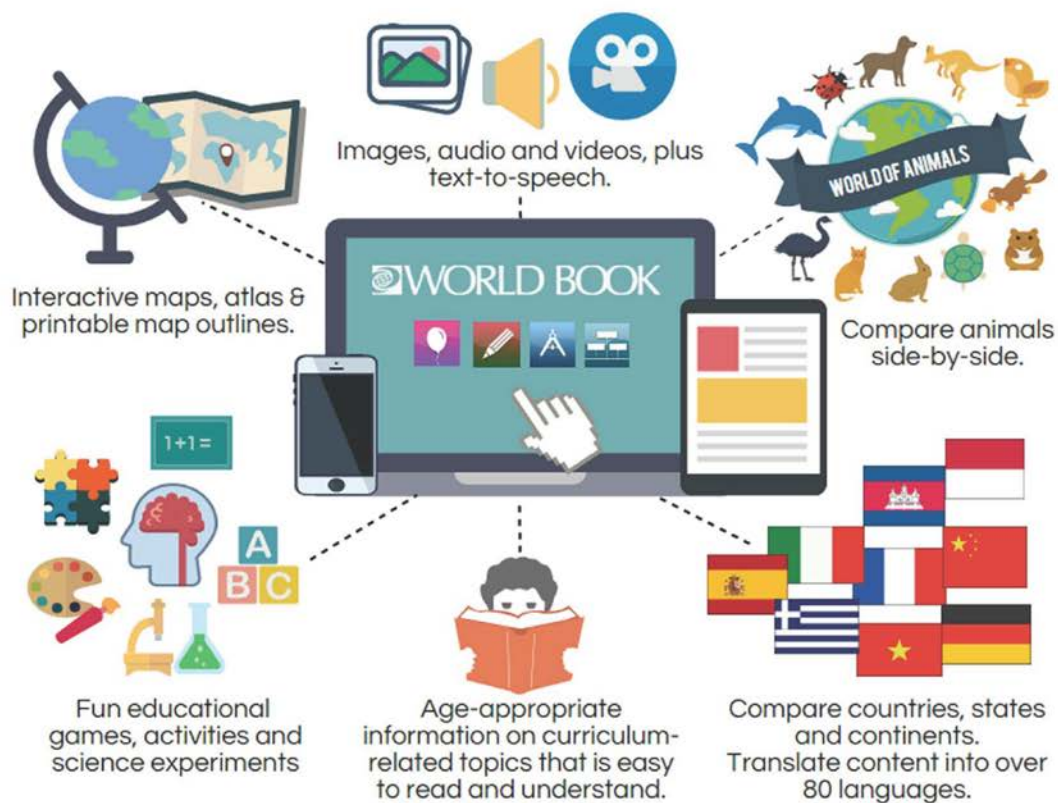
Images, audio and videos, plus text-to-speech.

Interactive maps, atlas & printable map outlines.

WORLD BOOK

WORLD OF ANIMALS

Compare animals side-by-side.

1+1=

A
B C

Fun educational games, activities and science experiments

Age-appropriate information on curriculum-related topics that is easy to read and understand.

Compare countries, states and continents. Translate content into over 80 languages.